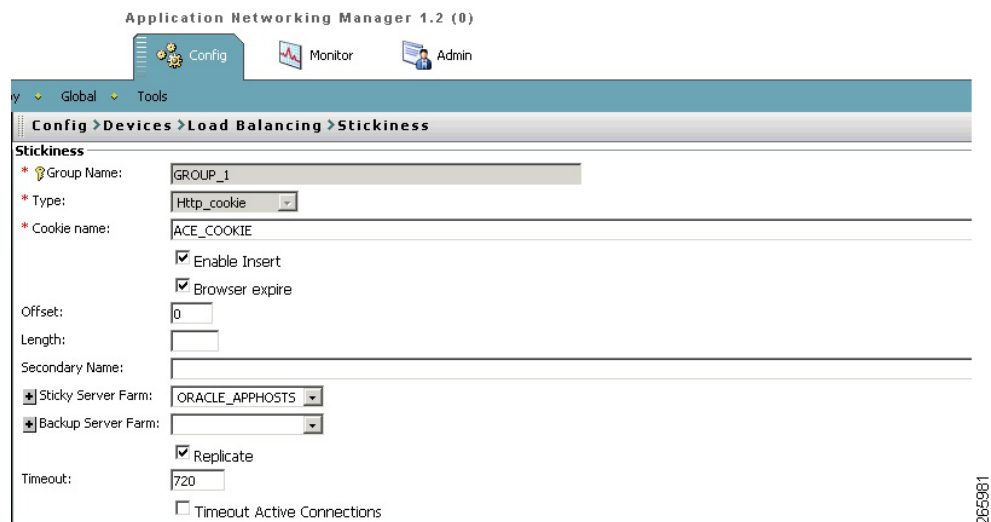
Application Networking Manager 1.2 (0)

Config | Monitor | Admin

y • Global • Tools

Config > Devices > Load Balancing > Stickiness

Stickiness

* Group Name: GROUP_1

* Type: Http_cookie

* Cookie name: ACE_COOKIE

☑ Enable Insert

☑ Browser expire

Offset: 0

Length:

Secondary Name:

Sticky Server Farm: ORACLE_APPHOSTS

Backup Server Farm:

☑ Replicate

Timeout: 720

☐ Timeout Active Connections

265981